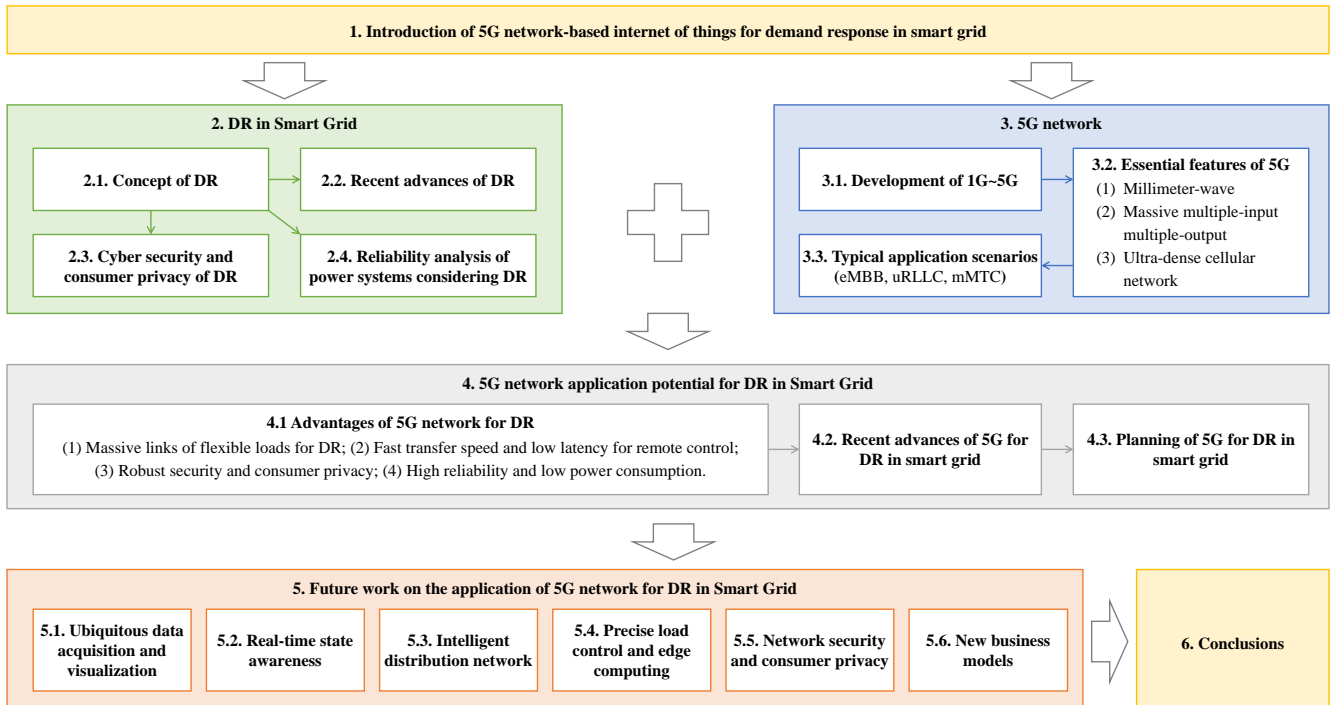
1. Introduction of 5G network-based internet of things for demand response in smart grid

2. DR in Smart Grid

2.1. Concept of DR

2.2. Recent advances of DR

2.3. Cyber security and consumer privacy of DR

2.4. Reliability analysis of power systems considering DR

3. 5G network

3.1. Development of 1G~5G

3.2. Essential features of 5G
(1) Millimeter-wave
(2) Massive multiple-input multiple-output
(3) Ultra-dense cellular network

3.3. Typical application scenarios (eMBB, uRLLC, mMTC)

4. 5G network application potential for DR in Smart Grid

4.1 Advantages of 5G network for DR
(1) Massive links of flexible loads for DR; (2) Fast transfer speed and low latency for remote control; (3) Robust security and consumer privacy; (4) High reliability and low power consumption.

4.2. Recent advances of 5G for DR in smart grid

4.3. Planning of 5G for DR in smart grid

5. Future work on the application of 5G network for DR in Smart Grid

5.1. Ubiquitous data acquisition and visualization

5.2. Real-time state awareness

5.3. Intelligent distribution network

5.4. Precise load control and edge computing

5.5. Network security and consumer privacy

5.6. New business models

6. Conclusions